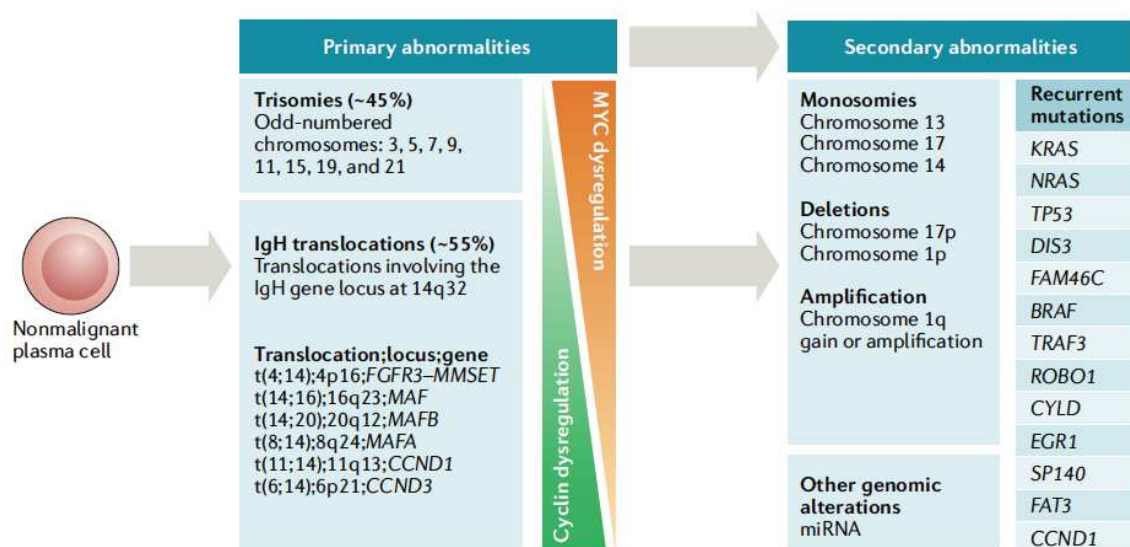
Nonmalignant plasma cell

Primary abnormalities

Trisomies (~45%)
Odd-numbered chromosomes: 3, 5, 7, 9, 11, 15, 19, and 21

IgH translocations (~55%)
Translocations involving the IgH gene locus at 14q32

Translocation;locus;gene
t(4;14);4p16;FGFR3–MMSET
t(14;16);16q23;MAF
t(14;20);20q12;MAFB
t(8;14);8q24;MAFA
t(11;14);11q13;CCND1
t(6;14);6p21;CCND3

MYC dysregulation

Cyclin dysregulation

Secondary abnormalities

Monosomies
Chromosome 13
Chromosome 17
Chromosome 14

Deletions
Chromosome 17p
Chromosome 1p

Amplification
Chromosome 1q gain or amplification

Other genomic alterations
miRNA

| Recurrent mutations |
|---|
| KRAS |
| NRAS |
| TP53 |
| DIS3 |
| FAM46C |
| BRAF |
| TRAF3 |
| ROBO1 |
| CYLD |
| EGR1 |
| SP140 |
| FAT3 |
| CCND1 |